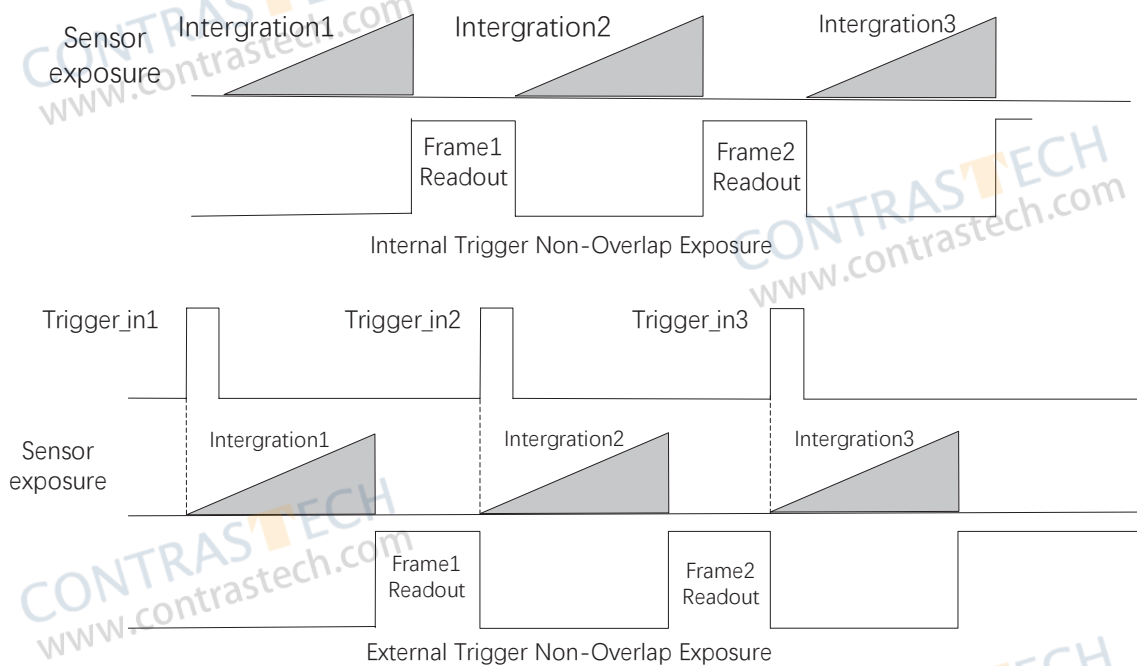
Sensor exposure

Intergration1

Intergration2

Intergration3

Frame1 Readout

Frame2 Readout

Internal Trigger Non-Overlap Exposure

Trigger_in1

Trigger_in2

Trigger_in3

Sensor exposure

Intergration1

Intergration2

Intergration3

Frame1 Readout

Frame2 Readout

External Trigger Non-Overlap Exposure

CONTRASTECH www.contrastech.com

CONTRASTECH www.contrastech.com

CONTRASTECH www.contrastech.com